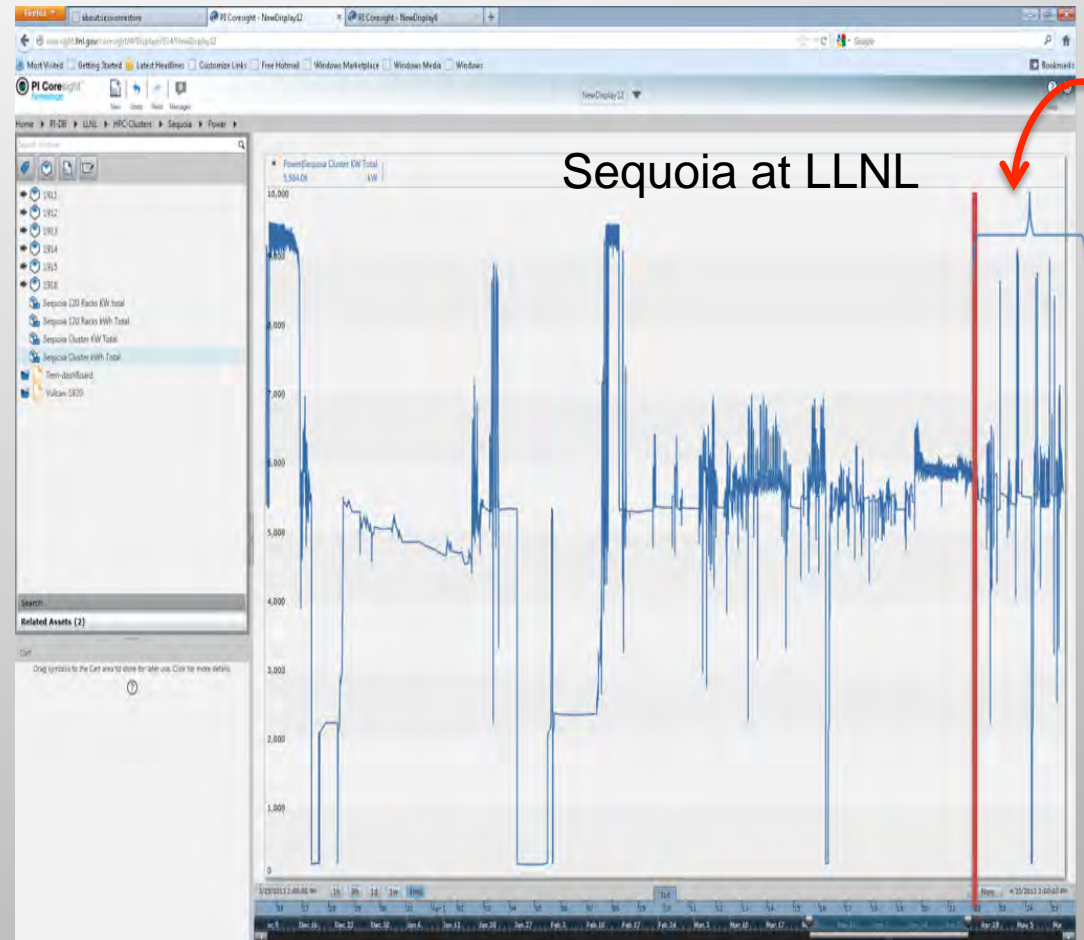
Firefox

about:sessionrestore

PI Coresight - NewDisplay12

PI Coresight - NewDisplay4

Google

Most Visited | Getting Started | Latest Headlines | Customize Links | Free Hotmail | Windows Marketplace | Windows Media | Windows

Bookmarks

PI Coresight

New | Undo | Redo | Messages

NewDisplay12

Home ▸ PI-DB ▸ LLNL ▸ HPC-Clusters ▸ Sequoia ▸ Power ▸

Search Window

1911
1912
1913
1914
1915
1916
Sequoia 120 Racks KW Total
Sequoia 120 Racks kWh Total
Sequoia Cluster KW Total
Sequoia Cluster kWh Total
Tom-dashboard
Vulcan-1920

Search

Related Assets (2)

Cart

Drag symbols to the Cart area to store for later use. Click for more details.

Power|Sequoia Cluster KW Total
5,584.06 KW

Sequoia at LLNL

10,000
8,000
7,000
6,000
5,000
4,000
3,000
2,000
1,000
0

1h 8h 1d 1w 1mo

Now 4/25/2013 3:00:03 PM

Dec 16 Dec 23 Dec 30 Jan 6 Jan 13 Jan 20 Jan 27 Feb 3 Feb 10 Feb 17 Feb 24 Mar 3 Mar 10 Mar 17 Mar 24 Mar 31 Apr 7 Apr 14 Apr 21 Apr 28 May 5